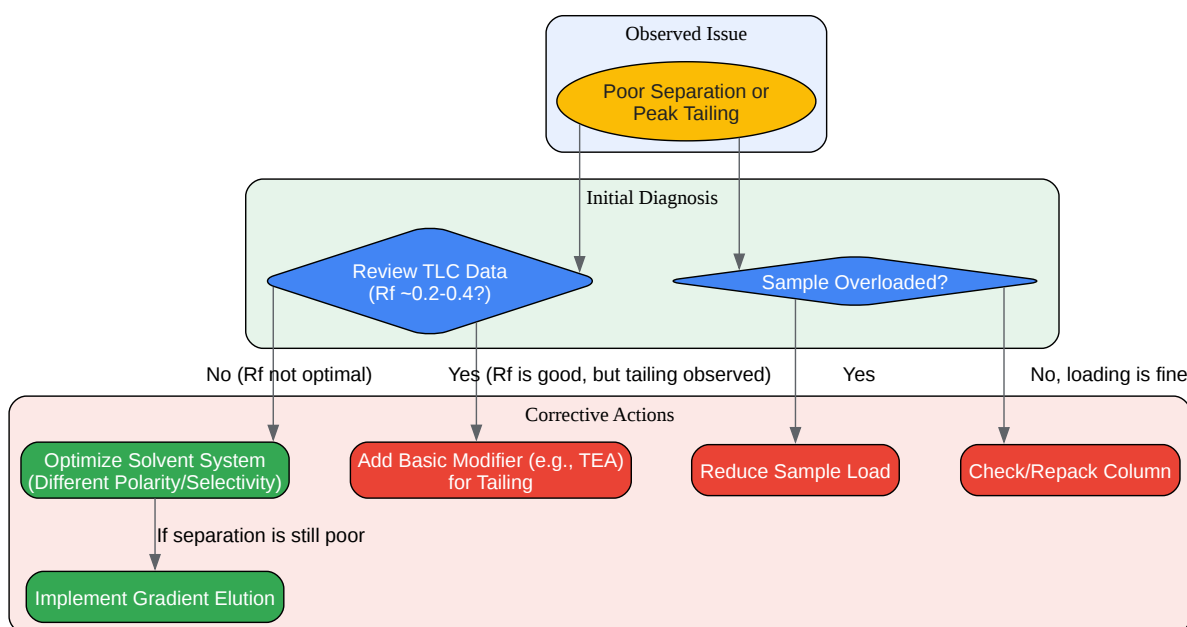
Observed Issue

Poor Separation or Peak Tailing

Initial Diagnosis

Review TLC Data (Rf ~0.2-0.4?)

Sample Overloaded?

No (Rf not optimal)

Yes (Rf is good, but tailing observed)

Yes

No, loading is fine

Corrective Actions

Optimize Solvent System (Different Polarity/Selectivity)

Add Basic Modifier (e.g., TEA) for Tailing

Reduce Sample Load

Check/Repack Column

If separation is still poor

Implement Gradient Elution